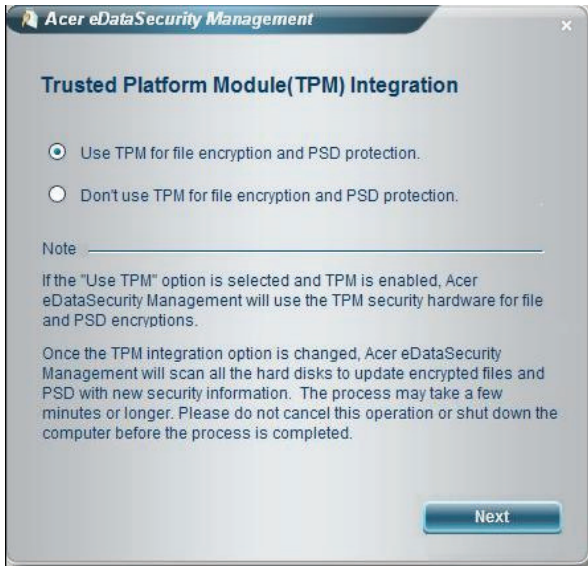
Acer eDataSecurity Management

×

Trusted Platform Module(TPM) Integration

Use TPM for file encryption and PSD protection.

Don't use TPM for file encryption and PSD protection.

Note

If the "Use TPM" option is selected and TPM is enabled, Acer eDataSecurity Management will use the TPM security hardware for file and PSD encryptions.

Once the TPM integration option is changed, Acer eDataSecurity Management will scan all the hard disks to update encrypted files and PSD with new security information. The process may take a few minutes or longer. Please do not cancel this operation or shut down the computer before the process is completed.

Next